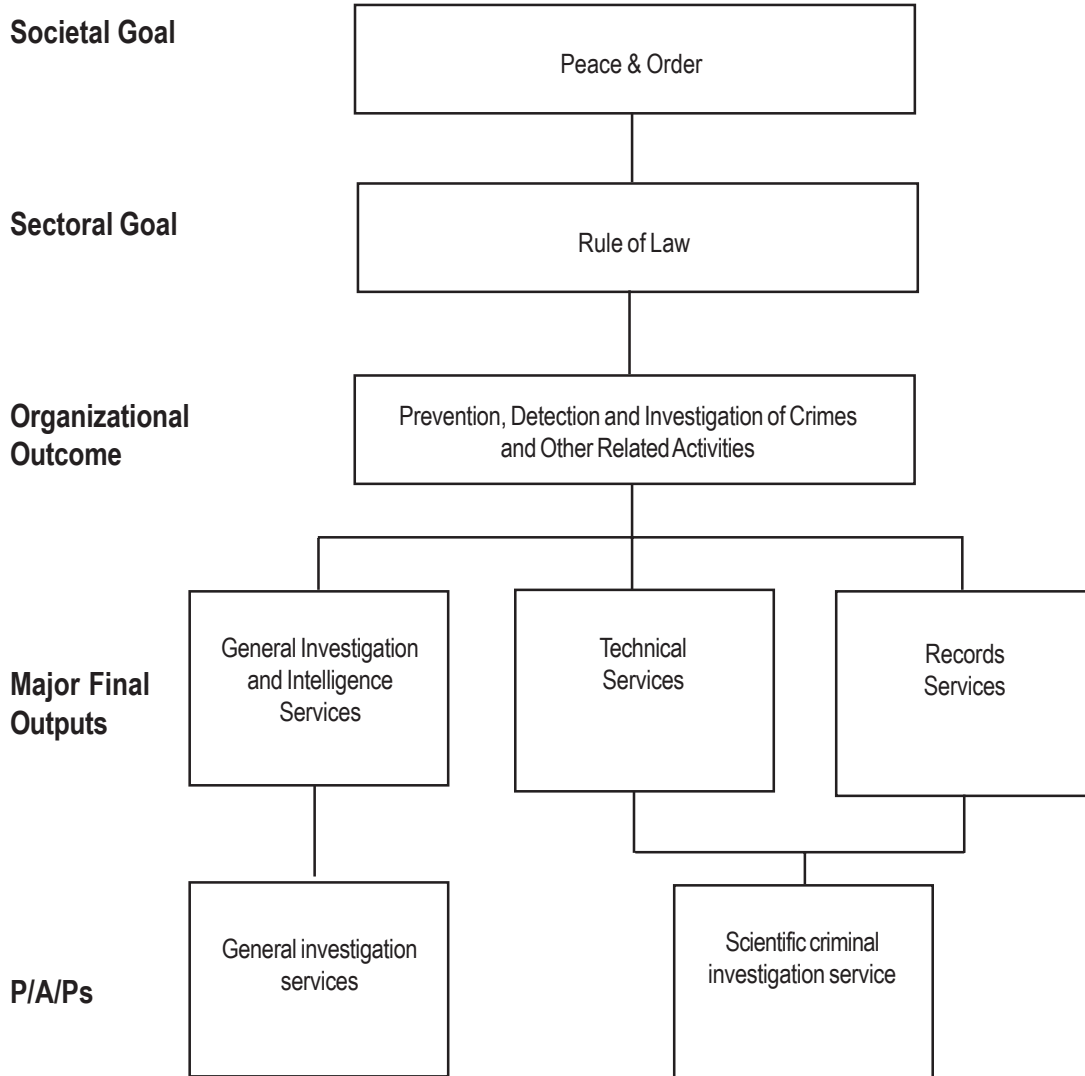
Societal Goal

Peace & Order

Sectoral Goal

Rule of Law

Organizational Outcome

Prevention, Detection and Investigation of Crimes and Other Related Activities

Major Final Outputs

General Investigation and Intelligence Services

Technical Services

Records Services

P/A/Ps

General investigation services

Scientific criminal investigation service